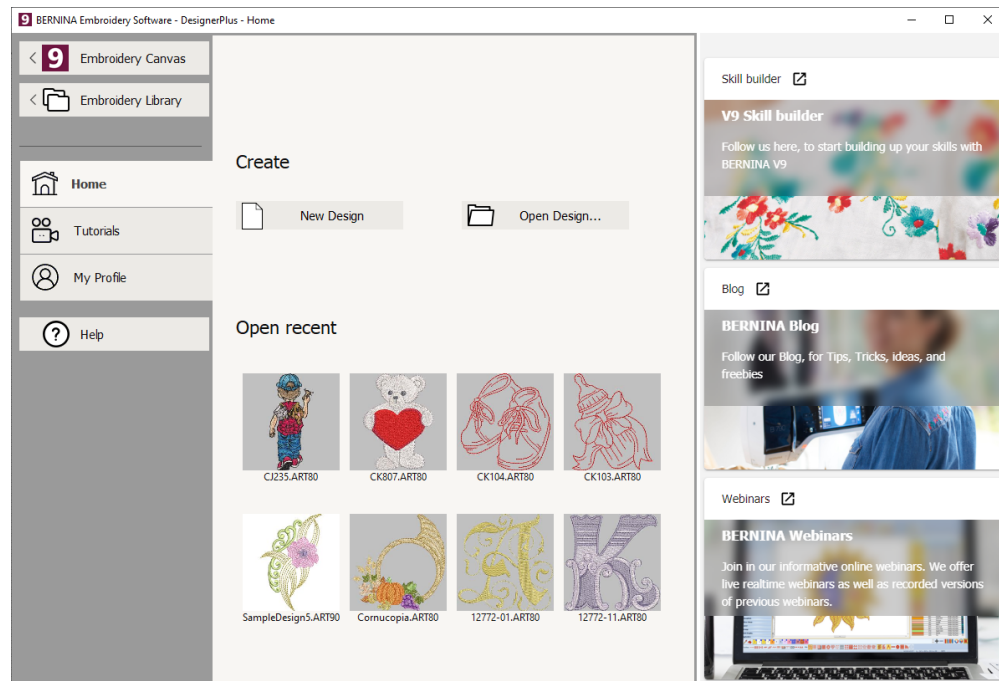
BERNINA Embroidery Software - DesignerPlus - Home

Embroidery Canvas
Embroidery Library

Home
Tutorials
My Profile
Help

Create

New Design
Open Design...

Open recent

CJ235.ART80
CK807.ART80
CK104.ART80
CK103.ART80
SampleDesign5.ART90
Cornucopia.ART80
12772-01.ART80
12772-11.ART80

Skill builder

V9 Skill builder

Follow us here, to start building up your skills with BERNINA V9

Blog

BERNINA Blog

Follow our Blog, for Tips, Tricks, ideas, and freebies

Webinars

BERNINA Webinars

Join in our informative online webinars. We offer live realtime webinars as well as recorded versions of previous webinars.